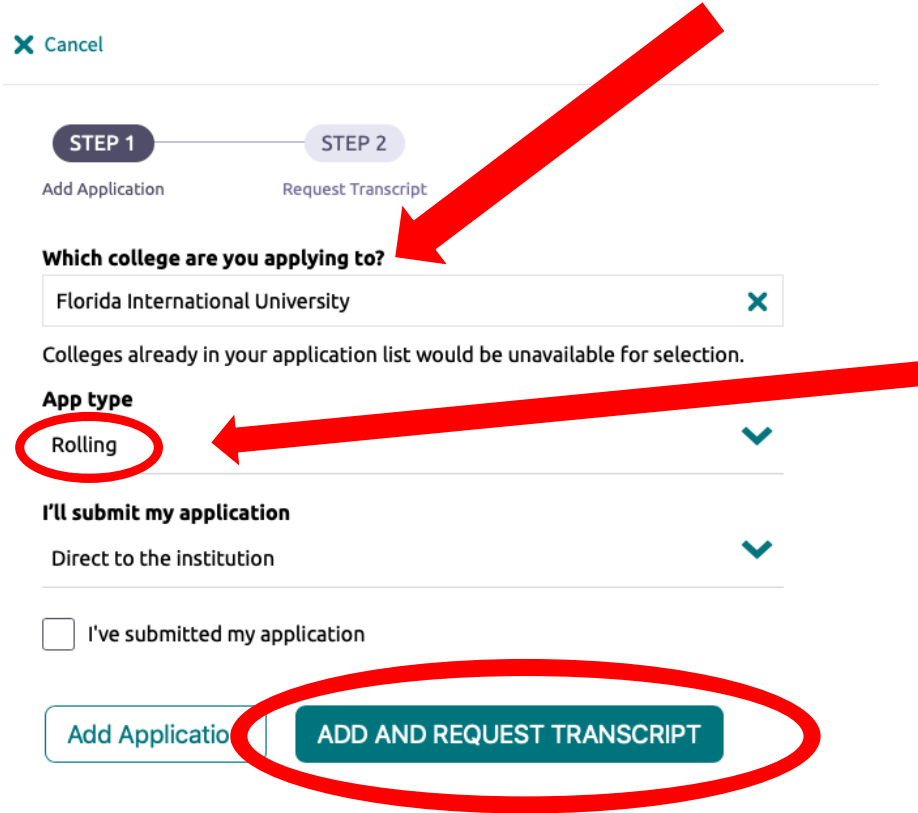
Cancel

STEP 1
Add Application

STEP 2
Request Transcript

Which college are you applying to?

Florida International University

Colleges already in your application list would be unavailable for selection.

App type

Rolling

I'll submit my application

Direct to the institution

I've submitted my application

Add Applicatio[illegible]

ADD AND REQUEST TRANSCRIPT